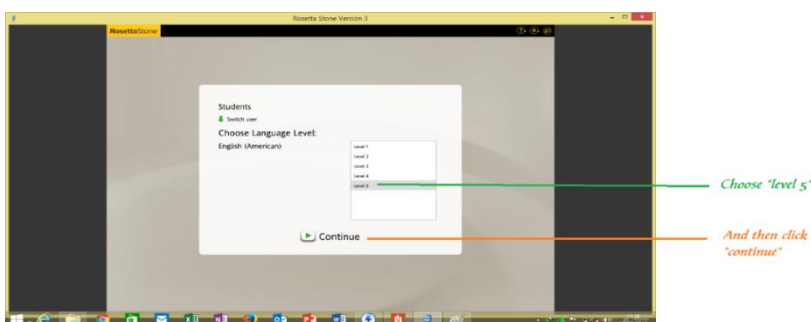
Rosetta Stone Version 3

RosettaStone

Students

Switch user

Choose Language Level:

English (American)

Level 1
Level 2
Level 3
Level 4
Level 5

Continue

Choose "level 5"

And then click "continue"